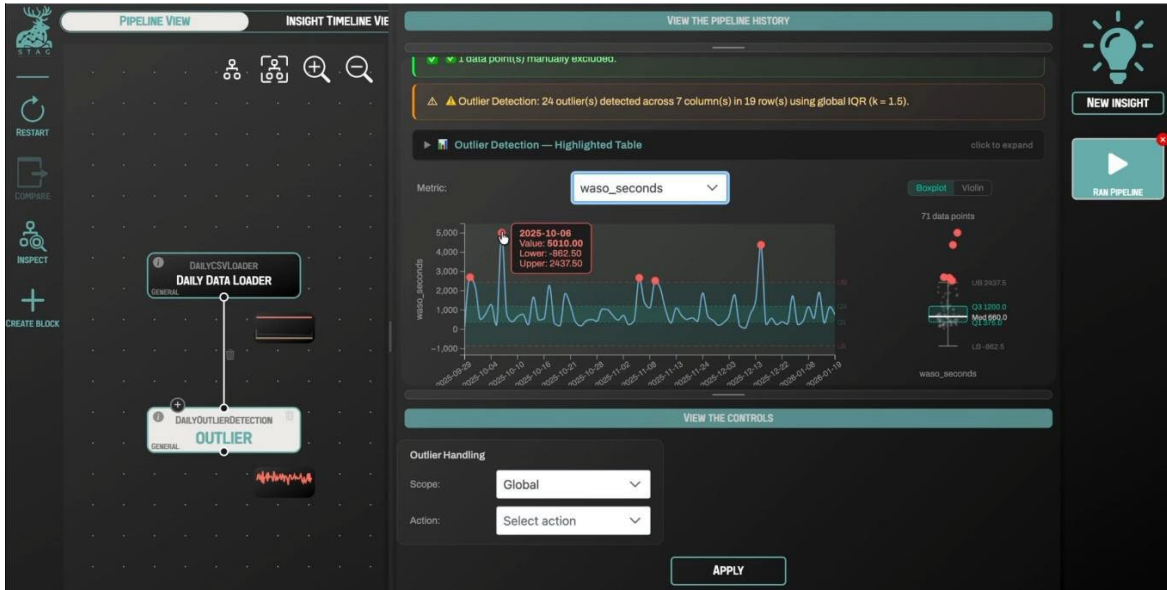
STAG

PIPELINE VIEW

INSIGHT TIMELINE VIE

RESTART

COMPARE

INSPECT

CREATE BLOCK

DAILYCSVLOADER
DAILY DATA LOADER
GENERAL

DAILYOUTLIERDETECTION
OUTLIER
GENERAL

VIEW THE PIPELINE HISTORY

1 data point(s) manually excluded.

⚠ Outlier Detection: 24 outlier(s) detected across 7 column(s) in 19 row(s) using global IQR (k = 1.5).

Outlier Detection — Highlighted Table

click to expand

Metric:

waso_seconds

Boxplot

Violin

71 data points

2025-10-06
Value: 5010.00
Lower: -862.50
Upper: 2437.50

5,000
4,000
3,000
2,000
1,000
0
−1,000

waso_seconds

2025-09-29
2025-10-04
2025-10-10
2025-10-16
2025-10-21
2025-10-28
2025-11-02
2025-11-08
2025-11-13
2025-11-24
2025-12-03
2025-12-13
2025-12-22
2026-01-08
2026-01-19

UB 2437.5
Q3 1200.0
Med 660.0
Q1 375.0
LB -862.5

waso_seconds

VIEW THE CONTROLS

Outlier Handling

Scope:

Global

Action:

Select action

APPLY

NEW INSIGHT

RAN PIPELINE